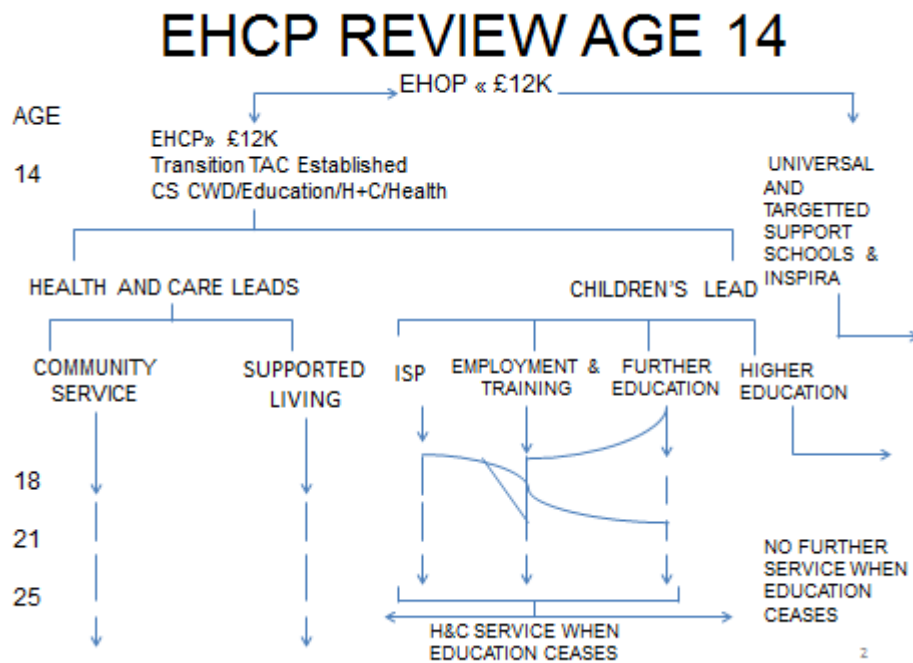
EHCP REVIEW AGE 14

EHOP « £12K

AGE

14

EHCP» £12K
Transition TAC Established
CS CWD/Education/H+C/Health

UNIVERSAL AND TARGETTED SUPPORT SCHOOLS & INSPIRA

HEALTH AND CARE LEADS

CHILDREN'S LEAD

COMMUNITY SERVICE

SUPPORTED LIVING

ISP

EMPLOYMENT & TRAINING

FURTHER EDUCATION

HIGHER EDUCATION

18

21

25

NO FURTHER SERVICE WHEN EDUCATION CEASES

H&C SERVICE WHEN EDUCATION CEASES

2